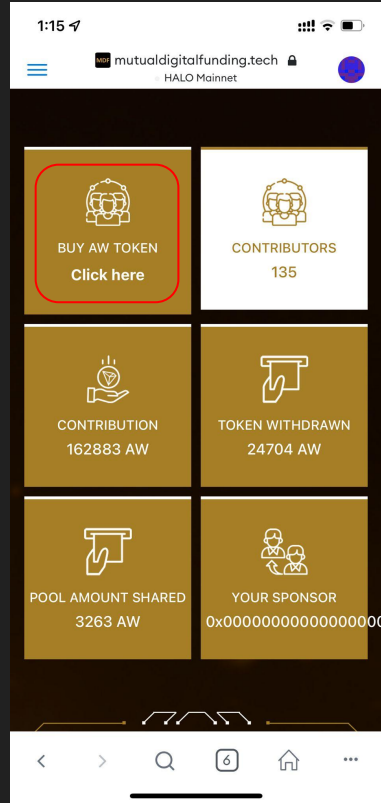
1:15

MDF mutualdigitalfunding.tech
HALO Mainnet

BUY AW TOKEN
Click here

CONTRIBUTORS
135

CONTRIBUTION
162883 AW

TOKEN WITHDRAWN
24704 AW

POOL AMOUNT SHARED
3263 AW

YOUR SPONSOR
0x0000000000000000

6